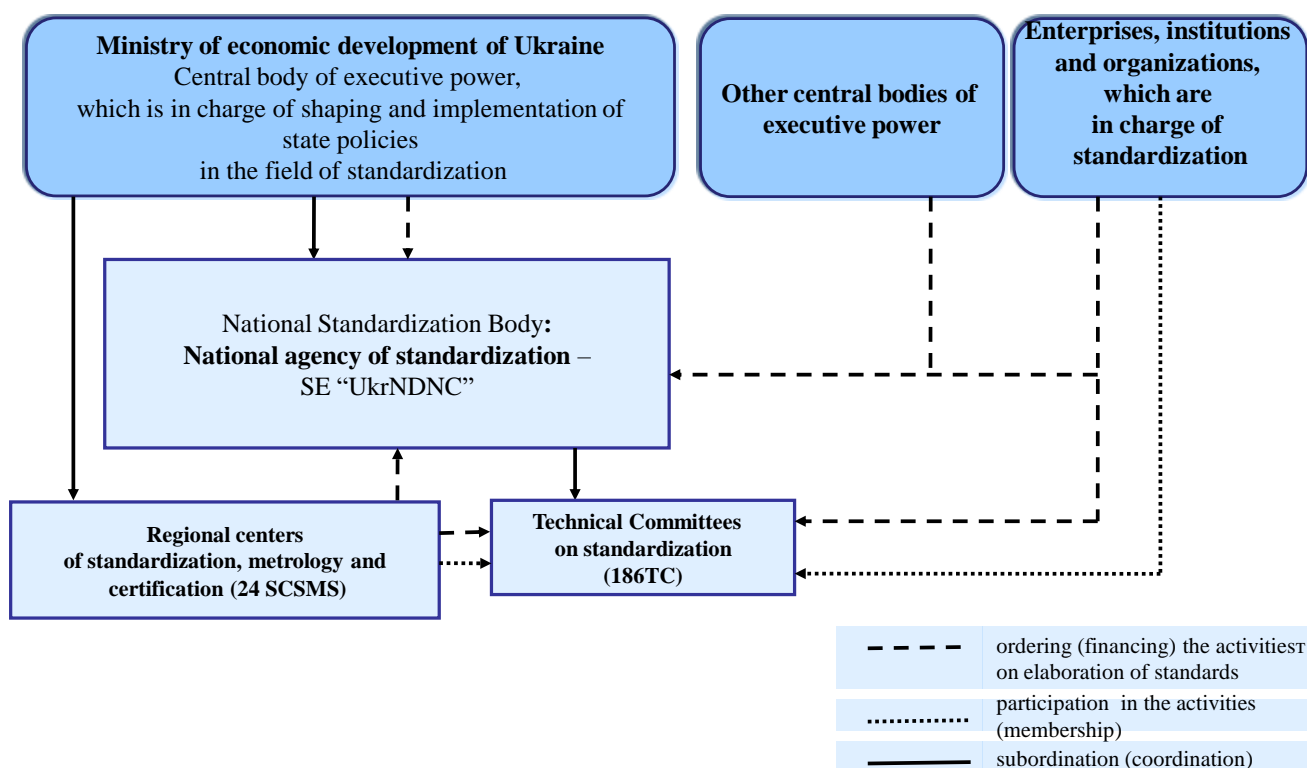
Ministry of economic development of Ukraine
Central body of executive power, which is in charge of shaping and implementation of state policies in the field of standardization

Other central bodies of executive power

Enterprises, institutions and organizations, which are in charge of standardization

National Standardization Body:
National agency of standardization –
SE “UkrNDNC”

Regional centers of standardization, metrology and certification (24 SCSMS)

Technical Committees on standardization (186TC)

| | |
|---|---|
| - - - - | ordering (financing) the activitiesт on elaboration of standards |
| ........... | participation in the activities (membership) |
| ——— | subordination (coordination) |